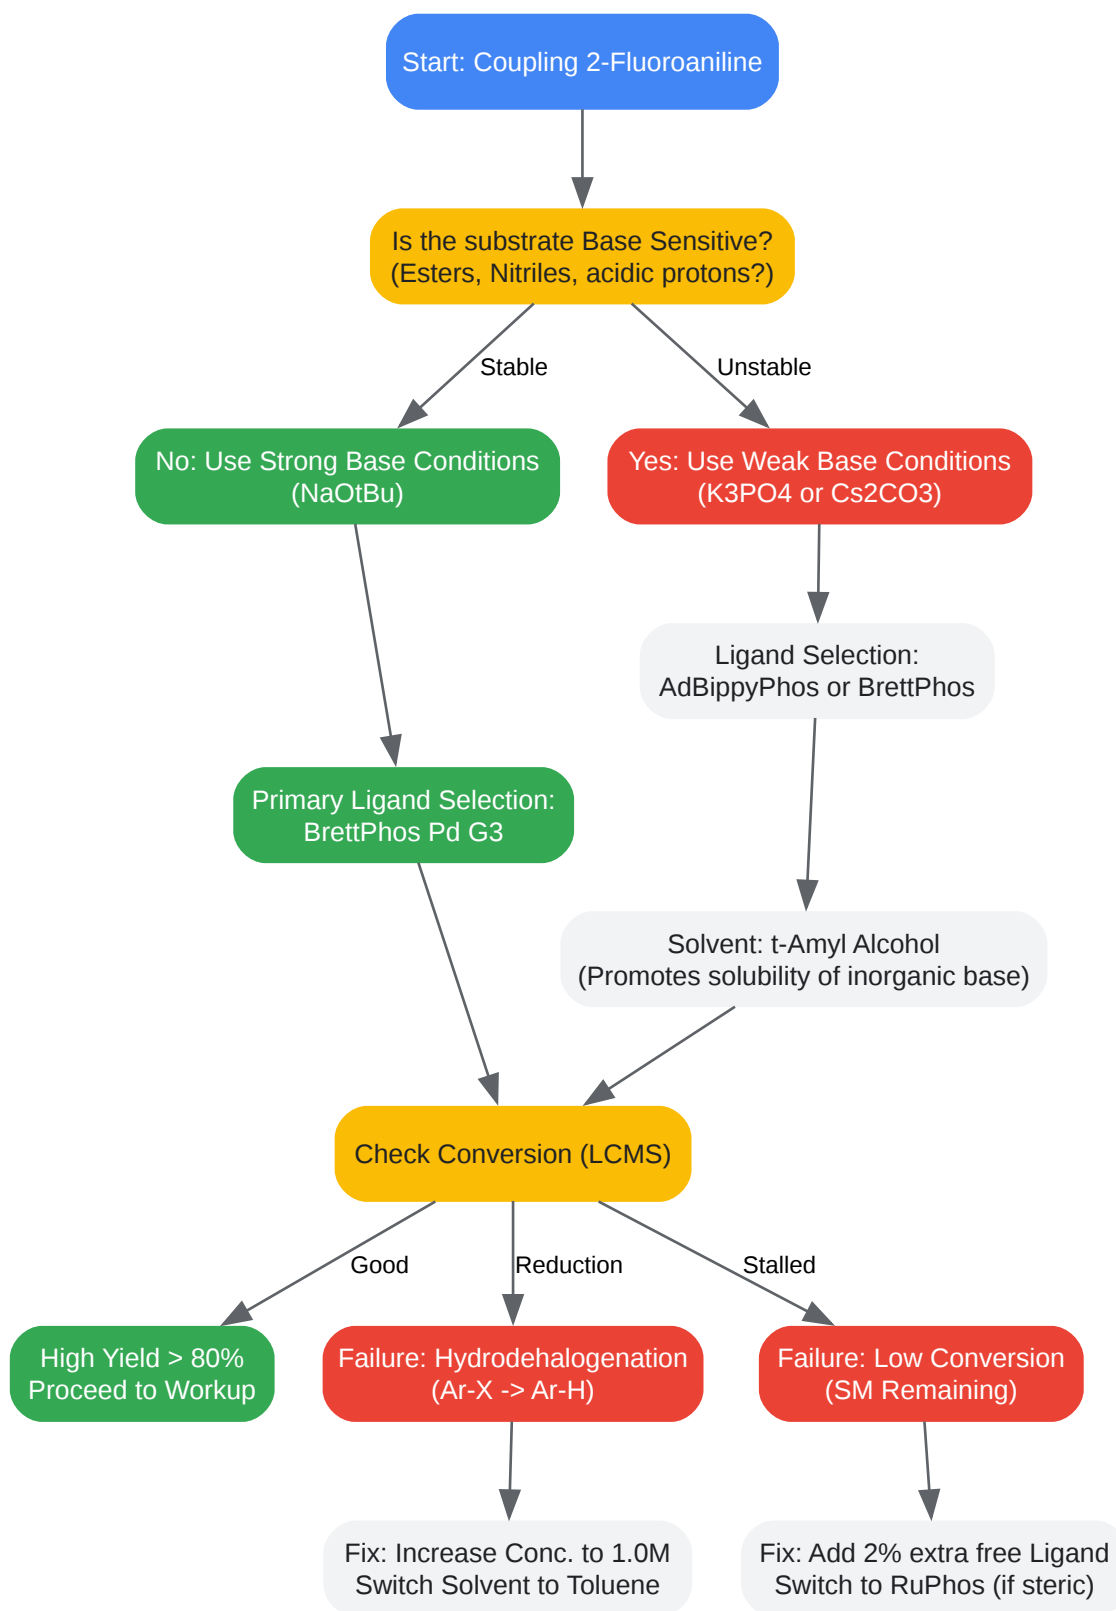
Start: Coupling 2-Fluoroaniline

Is the substrate Base Sensitive?
(Esters, Nitriles, acidic protons?)

Stable

Unstable

No: Use Strong Base Conditions
(NaOtBu)

Yes: Use Weak Base Conditions
(K3PO4 or Cs2CO3)

Ligand Selection:
AdBippyPhos or BrettPhos

Primary Ligand Selection:
BrettPhos Pd G3

Solvent: t-Amyl Alcohol
(Promotes solubility of inorganic base)

Check Conversion (LCMS)

Good

Reduction

Stalled

High Yield > 80%
Proceed to Workup

Failure: Hydrodehalogenation
(Ar-X -> Ar-H)

Failure: Low Conversion
(SM Remaining)

Fix: Increase Conc. to 1.0M
Switch Solvent to Toluene

Fix: Add 2% extra free Ligand
Switch to RuPhos (if steric)